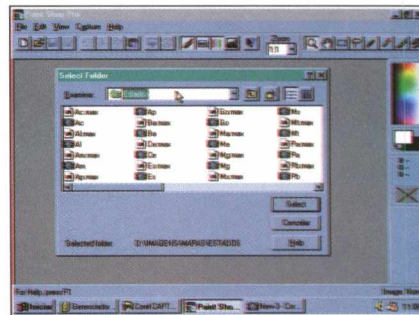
Paint Shop Pro

File Edit View Capture Help

Zoom 1:1

Select Folder

Examine: Estado

Ac.max
Ac
Al.max
Al
Am.max
Am
Ap.max
Ap
Ba
Ba.max
Ce
Ce.max
Es
Es
Es.max
Go
Ma.max
Ma
Mg.max
Mg
Ms
Ms.max
Mt
Mt.max
Pa.max
Pa
Pb.max
Pb

Select
Cancel
Help

Selected folder: D:\IMAGENS\MAPAS\ESTADOS

For Help, press F1

Image: None

Iniciar
Gerenciador
Corel CAPT...
Paint Sho...
New-3 - Co...